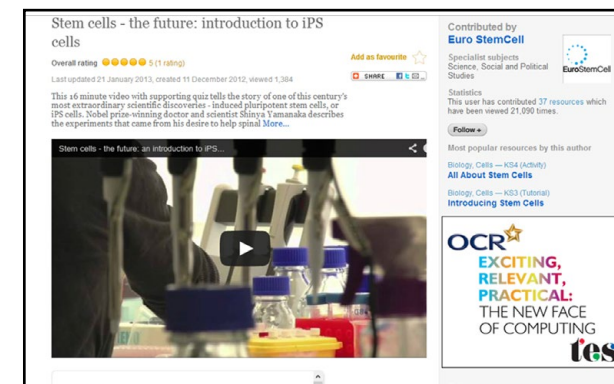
Stem cells - the future: introduction to iPS cells

Overall rating 5 (1 rating)

Add as favourite

Last updated 21 January 2013, created 11 December 2012, viewed 1,384

SHARE

This 16 minute video with supporting quiz tells the story of one of this century's most extraordinary scientific discoveries - induced pluripotent stem cells, or iPS cells. Nobel prize-winning doctor and scientist Shinya Yamanaka describes the experiments that came from his desire to help spinal More...

Stem cells - the future: an introduction to iPS...

Contributed by
Euro StemCell

EuroStemCell

Specialist subjects
Science, Social and Political Studies

Statistics
This user has contributed 37 resources which have been viewed 21,090 times.

Follow +

Most popular resources by this author

Biology, Cells — KS4 (Activity)
All About Stem Cells

Biology, Cells — KS3 (Tutorial)
Introducing Stem Cells

OCR
EXCITING, RELEVANT, PRACTICAL: THE NEW FACE OF COMPUTING

tes